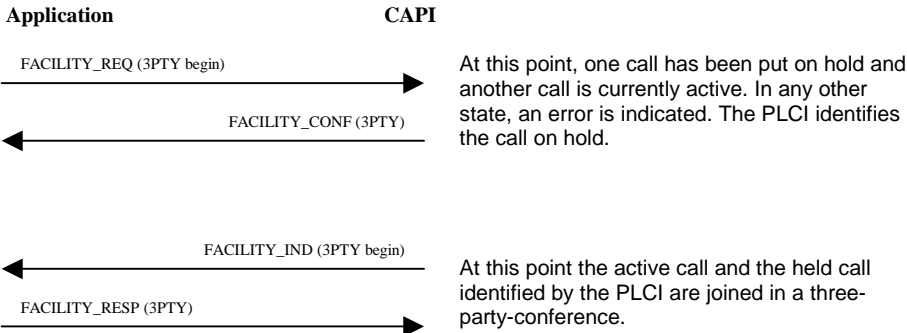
Application CAPI

FACILITY_REQ (3PTY begin)

FACILITY_CONF (3PTY)

At this point, one call has been put on hold and another call is currently active. In any other state, an error is indicated. The PLCI identifies the call on hold.

FACILITY_IND (3PTY begin)

FACILITY_RESP (3PTY)

At this point the active call and the held call identified by the PLCI are joined in a three-party-conference.